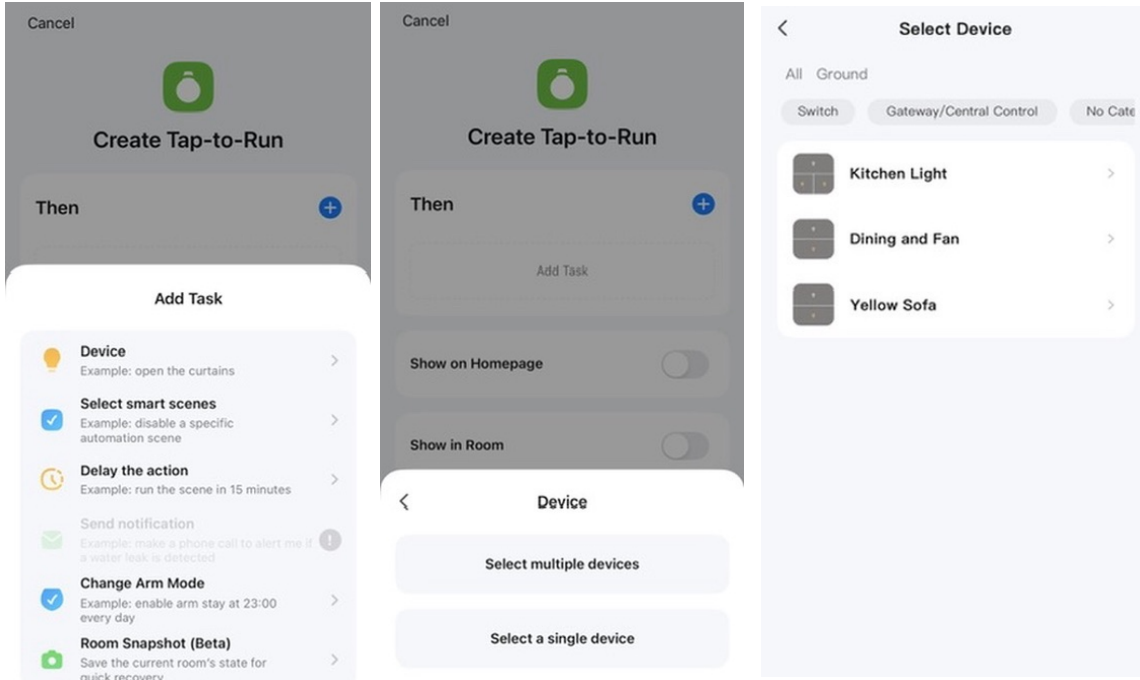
Cancel

Create Tap-to-Run

Then

Add Task

Device
Example: open the curtains

Select smart scenes
Example: disable a specific automation scene

Delay the action
Example: run the scene in 15 minutes

Send notification
Example: make a phone call to alert me if a water leak is detected

Change Arm Mode
Example: enable arm stay at 23:00 every day

Room Snapshot (Beta)
Save the current room's state for quick recovery

Cancel

Create Tap-to-Run

Then

Add Task

Show on Homepage

Show in Room

Device

Select multiple devices

Select a single device

Select Device

All Ground

Switch
Gateway/Central Control
No Cate

Kitchen Light

Dining and Fan

Yellow Sofa